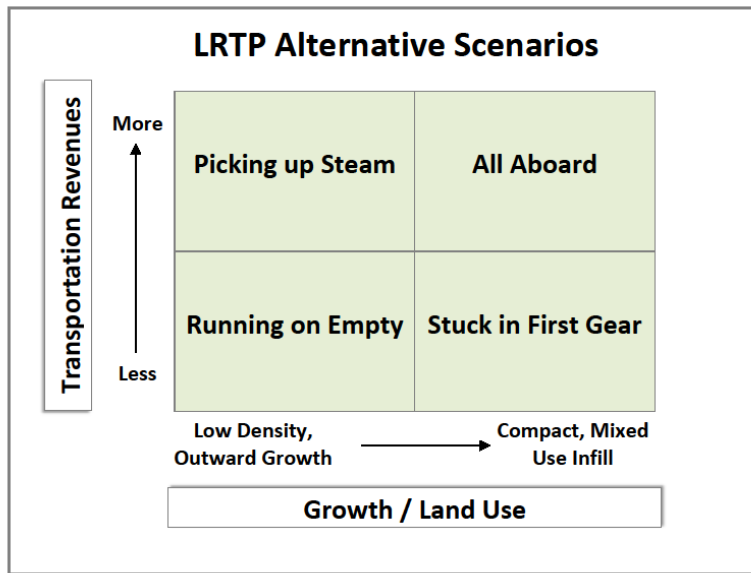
LRTP Alternative Scenarios

Transportation Revenues

More

Less

| Picking up Steam | All Aboard |
|---|---|
| Running on Empty | Stuck in First Gear |

Low Density, Outward Growth

Compact, Mixed Use Infill

Growth / Land Use